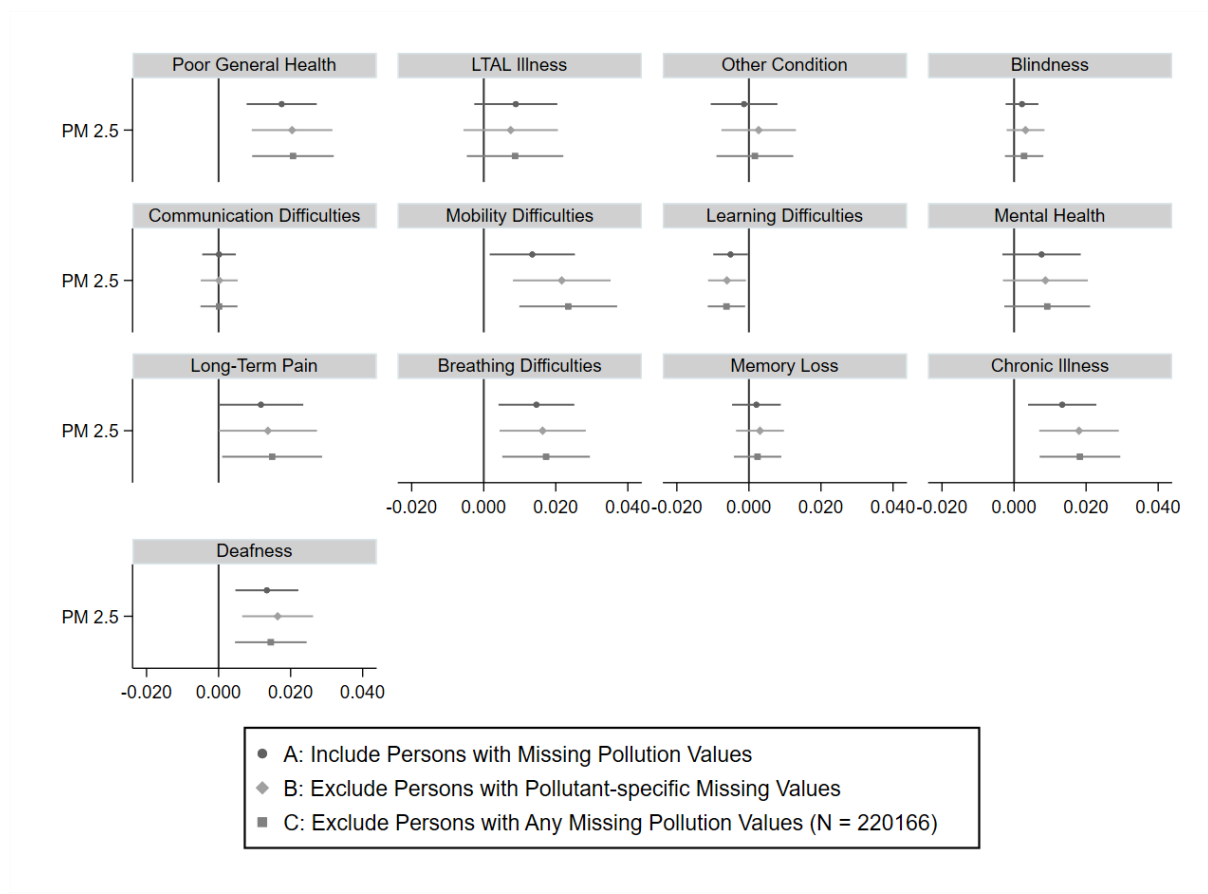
Poor General Health
PM 2.5

LTAL Illness

Other Condition

Blindness

Communication Difficulties
PM 2.5

Mobility Difficulties

Learning Difficulties

Mental Health

Long-Term Pain
PM 2.5

Breathing Difficulties
-0.020 0.000 0.020 0.040

Memory Loss
-0.020 0.000 0.020 0.040

Chronic Illness
-0.020 0.000 0.020 0.040

Deafness
PM 2.5
-0.020 0.000 0.020 0.040

● A: Include Persons with Missing Pollution Values
◆ B: Exclude Persons with Pollutant-specific Missing Values
■ C: Exclude Persons with Any Missing Pollution Values (N = 220166)